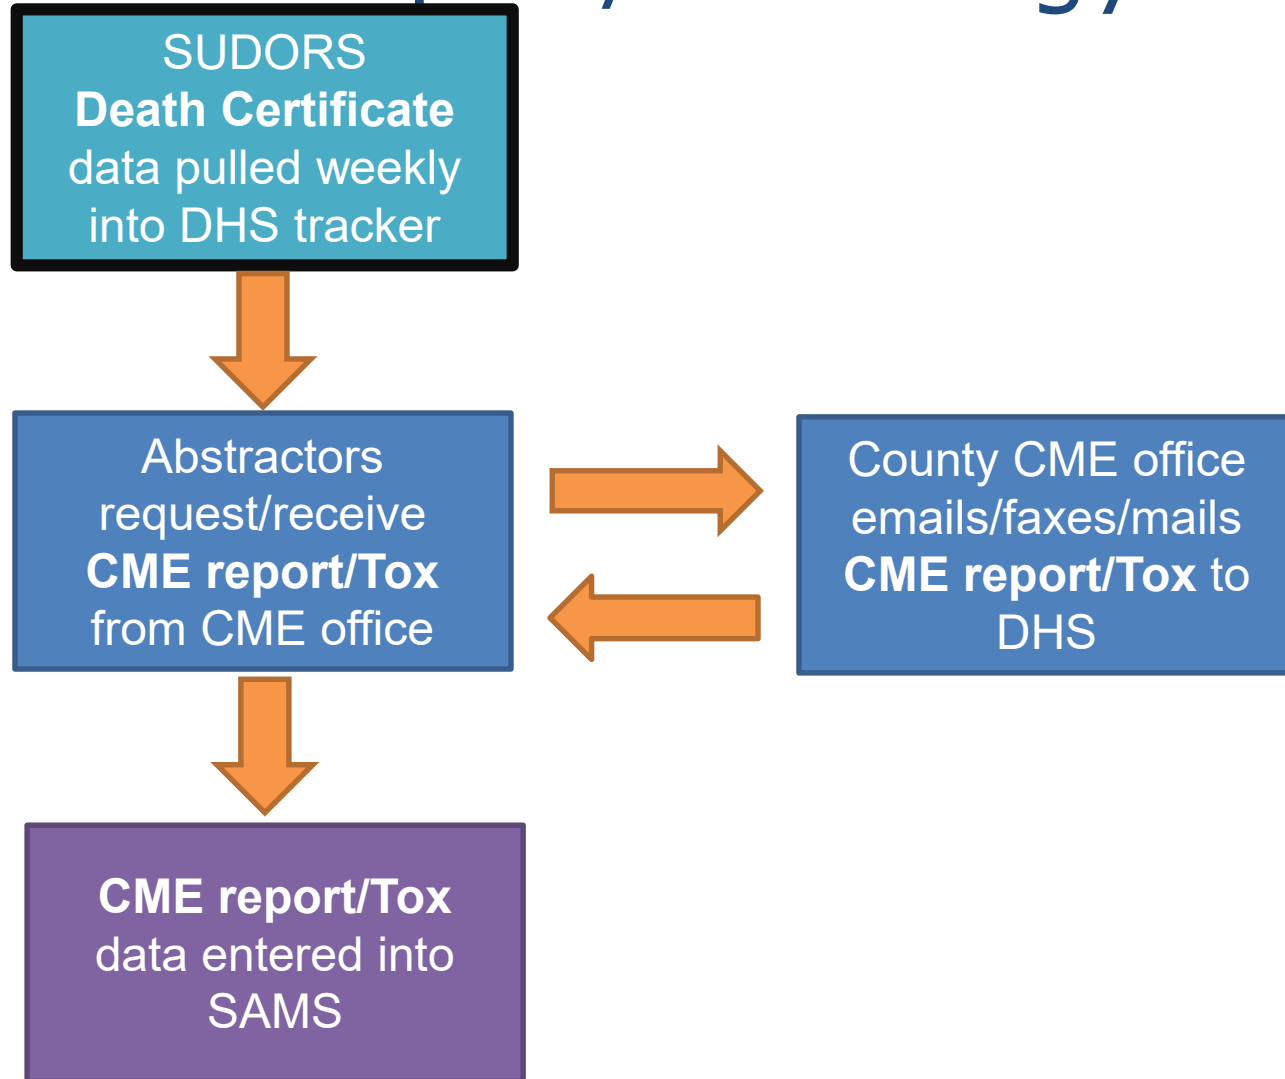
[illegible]

SUDORS
Death Certificate
data pulled weekly
into DHS tracker

Abstractors
request/receive
CME report/Tox
from CME office

County CME office
emails/faxes/mails
CME report/Tox to
DHS

CME report/Tox
data entered into
SAMS